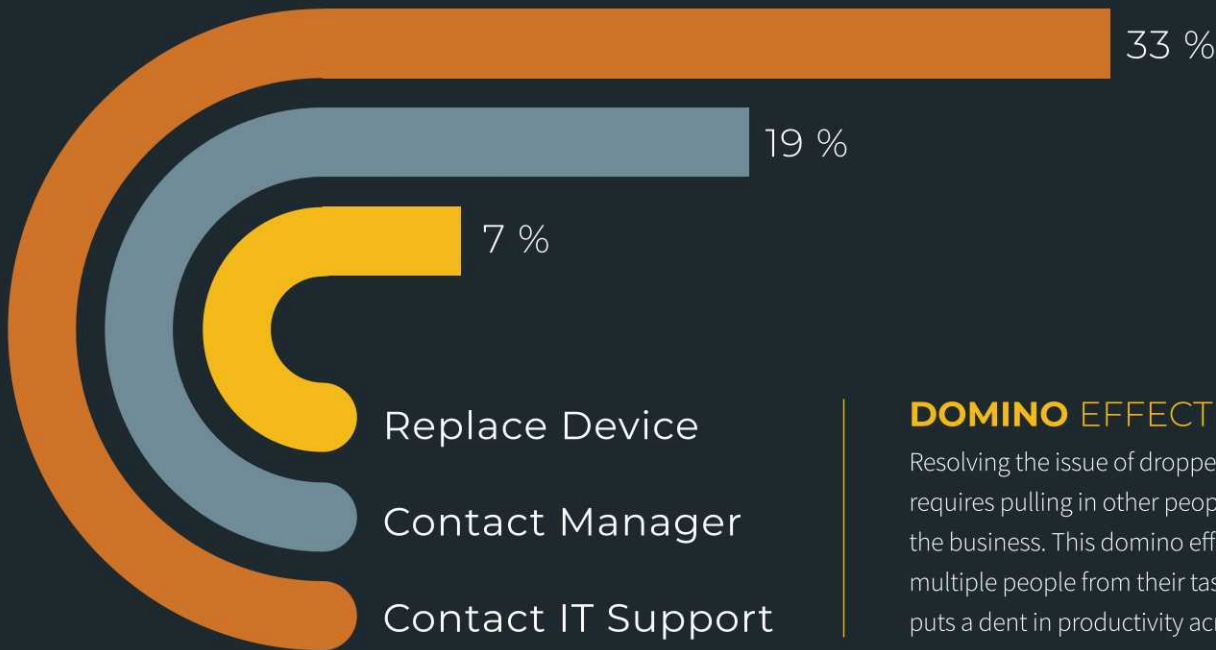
33 %

19 %

7 %

Replace Device

Contact Manager

Contact IT Support

DOMINO EFFECT

Resolving the issue of droppe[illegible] requires pulling in other peop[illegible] the business. This domino eff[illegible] multiple people from their tas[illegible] puts a dent in productivity ac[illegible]